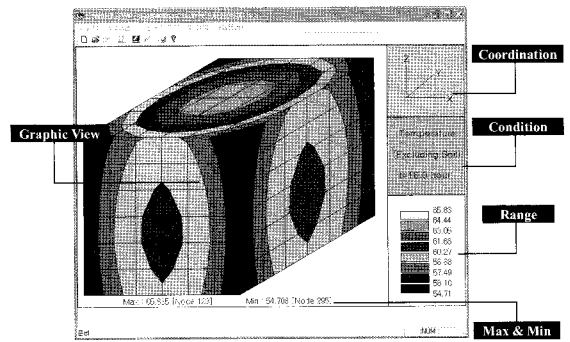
Coordination

Condition

Graphic View

Temperature
Excluding Soil
In 16.0 Hour

Range

65.83
64.44
63.05
61.66
60.27
58.88
57.49
56.10
54.71

Max : 65.835 [Node 123]

Min : 54.708 [Node 295]

Max & Min

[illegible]

NUM